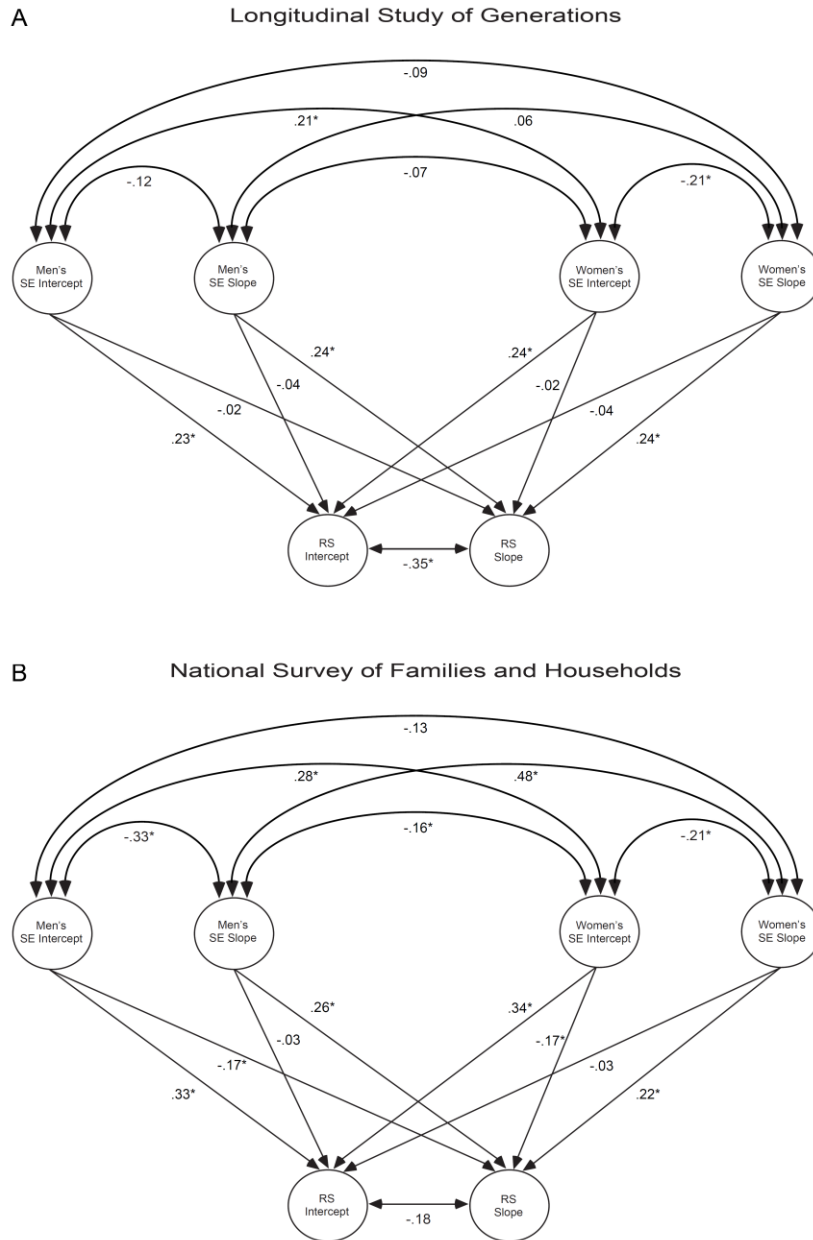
A

Longitudinal Study of Generations

-.09

.21*

.06

-.12

-.07

-.21*

Men's SE Intercept

Men's SE Slope

Women's SE Intercept

Women's SE Slope

.24*

.24*

-.04

-.02

-.02

-.04

.23*

.24*

RS Intercept

RS Slope

-.35*

B

National Survey of Families and Households

-.13

.28*

.48*

-.33*

-.16*

-.21*

Men's SE Intercept

Men's SE Slope

Women's SE Intercept

Women's SE Slope

.26*

.34*

-.03

-.17*

-.17*

-.03

.33*

.22*

RS Intercept

RS Slope

-.18